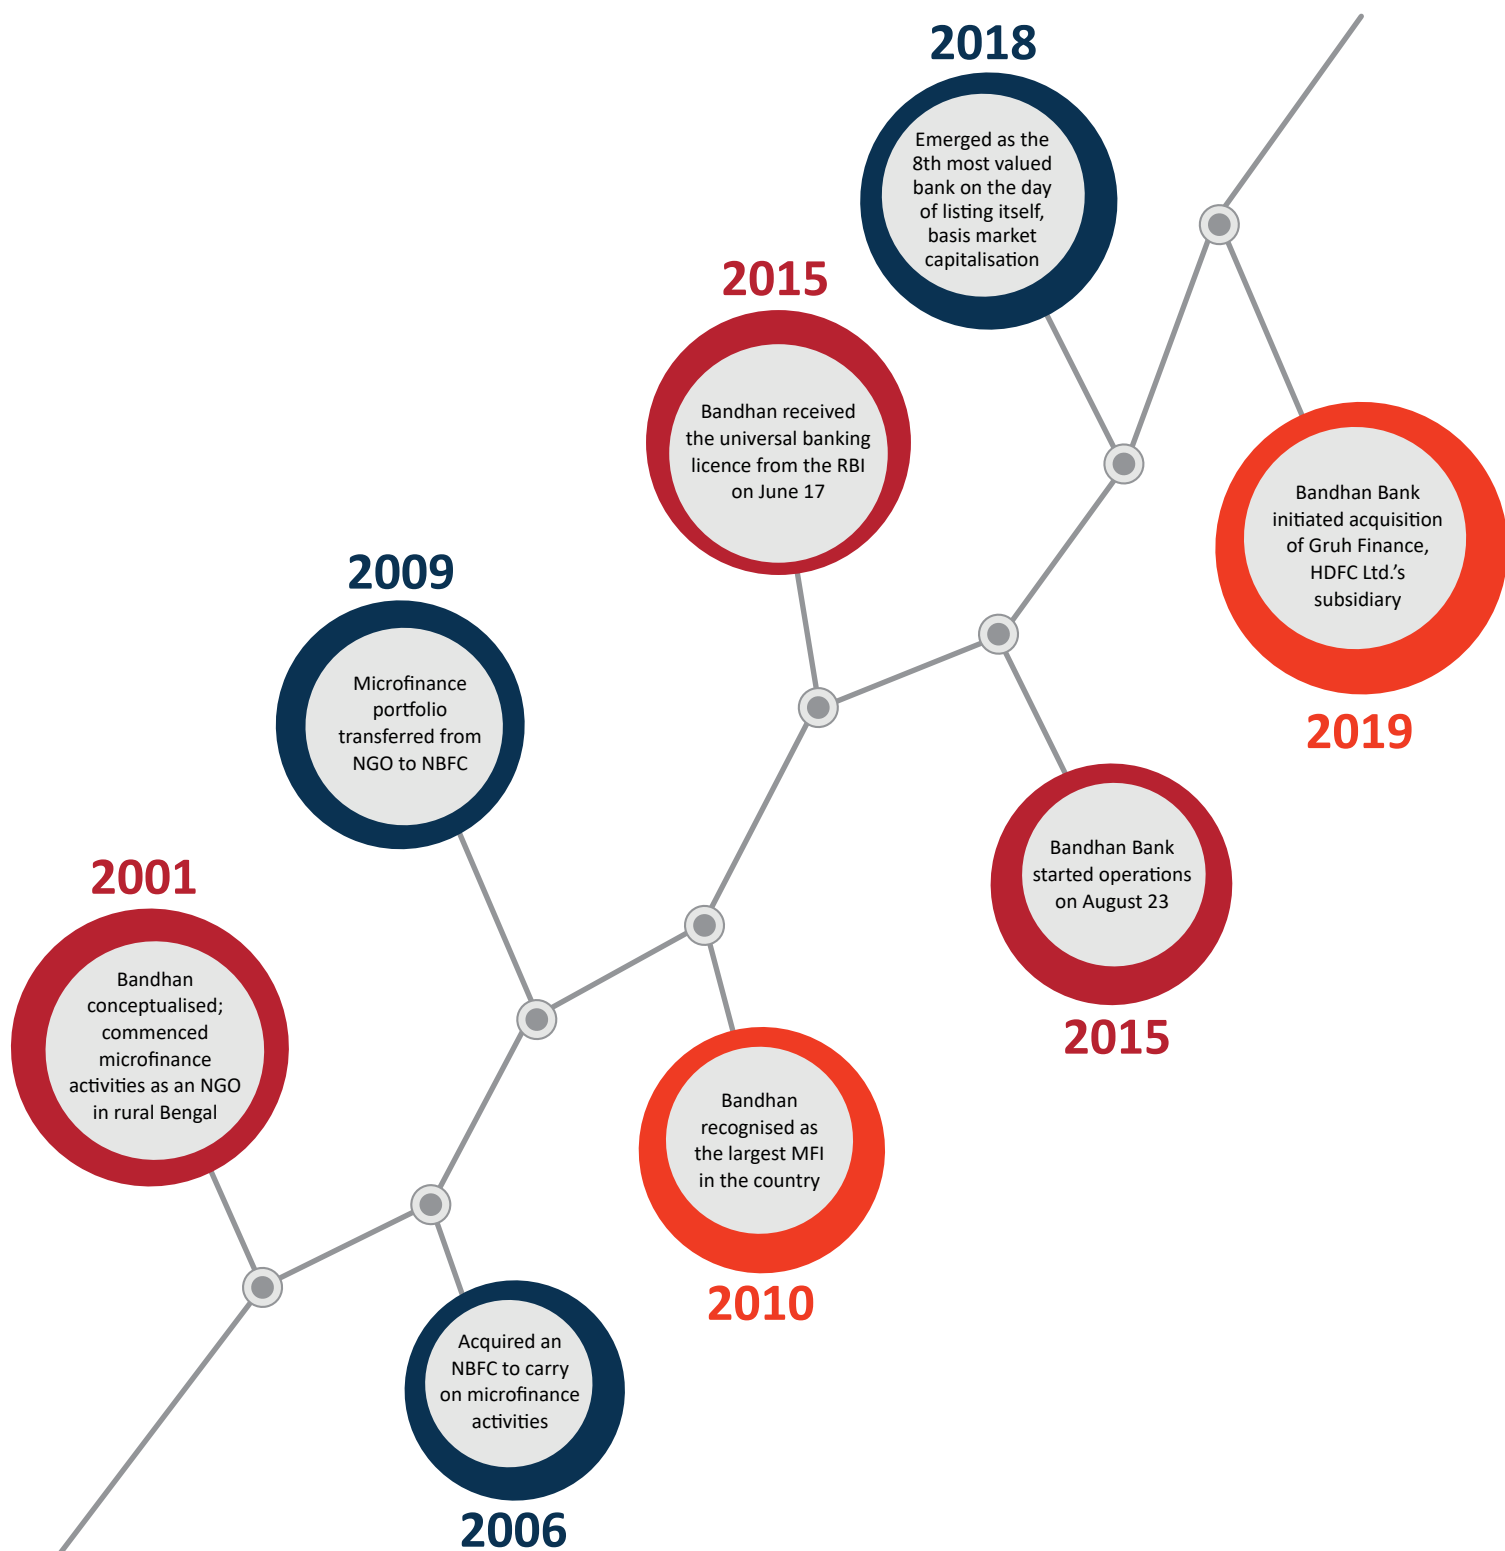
2001

Bandhan conceptualised; commenced microfinance activities as an NGO in rural Bengal

Acquired an NBFC to carry on microfinance activities

2006

2009

Microfinance portfolio transferred from NGO to NBFC

Bandhan recognised as the largest MFI in the country

2010

2015

Bandhan received the universal banking licence from the RBI on June 17

Bandhan Bank started operations on August 23

2015

2018

Emerged as the 8th most valued bank on the day of listing itself, basis market capitalisation

Bandhan Bank initiated acquisition of Gruh Finance, HDFC Ltd.'s subsidiary

2019